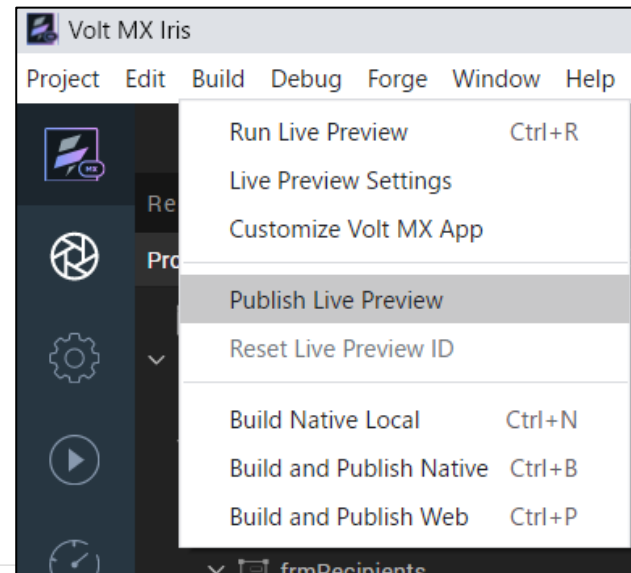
Volt MX Iris

Project Edit Build Debug Forge Window Help

MX

Re

Pro

Run Live Preview Ctrl+R
Live Preview Settings
Customize Volt MX App
Publish Live Preview
Reset Live Preview ID
Build Native Local Ctrl+N
Build and Publish Native Ctrl+B
Build and Publish Web Ctrl+P

frmRecipients